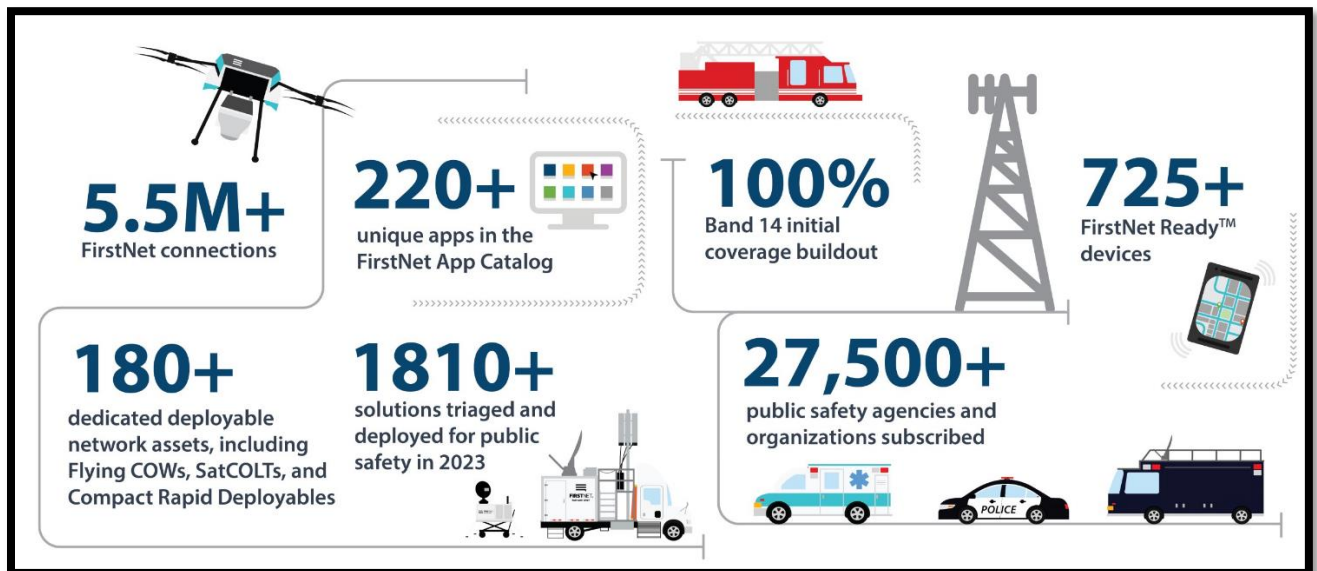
5.5M+
FirstNet connections

220+
unique apps in the FirstNet App Catalog

100%
Band 14 initial coverage buildout

725+
FirstNet Ready™ devices

180+
dedicated deployable network assets, including Flying COWs, SatCOLTs, and Compact Rapid Deployables

1810+
solutions triaged and deployed for public safety in 2023

27,500+
public safety agencies and organizations subscribed

FIRSTNET

POLICE